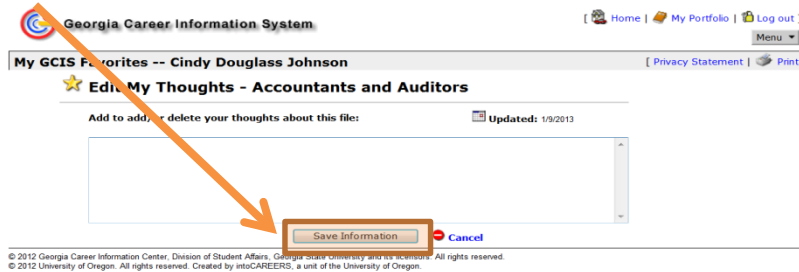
Georgia Career Information System

[ Home | My Portfolio | Log out ]

Menu

My GCIS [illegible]avorites -- Cindy Douglass Johnson

[ Privacy Statement | Print

Edi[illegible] My Thoughts - Accountants and Auditors

Add to add, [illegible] delete your thoughts about this file:

Updated: 1/9/2013

Save Information

Cancel

© 2012 Georgia Career Information Center, Division of Student Affairs, Georgia State University and its licensors. All rights reserved.
© 2012 University of Oregon. All rights reserved. Created by intoCAREERS, a unit of the University of Oregon.